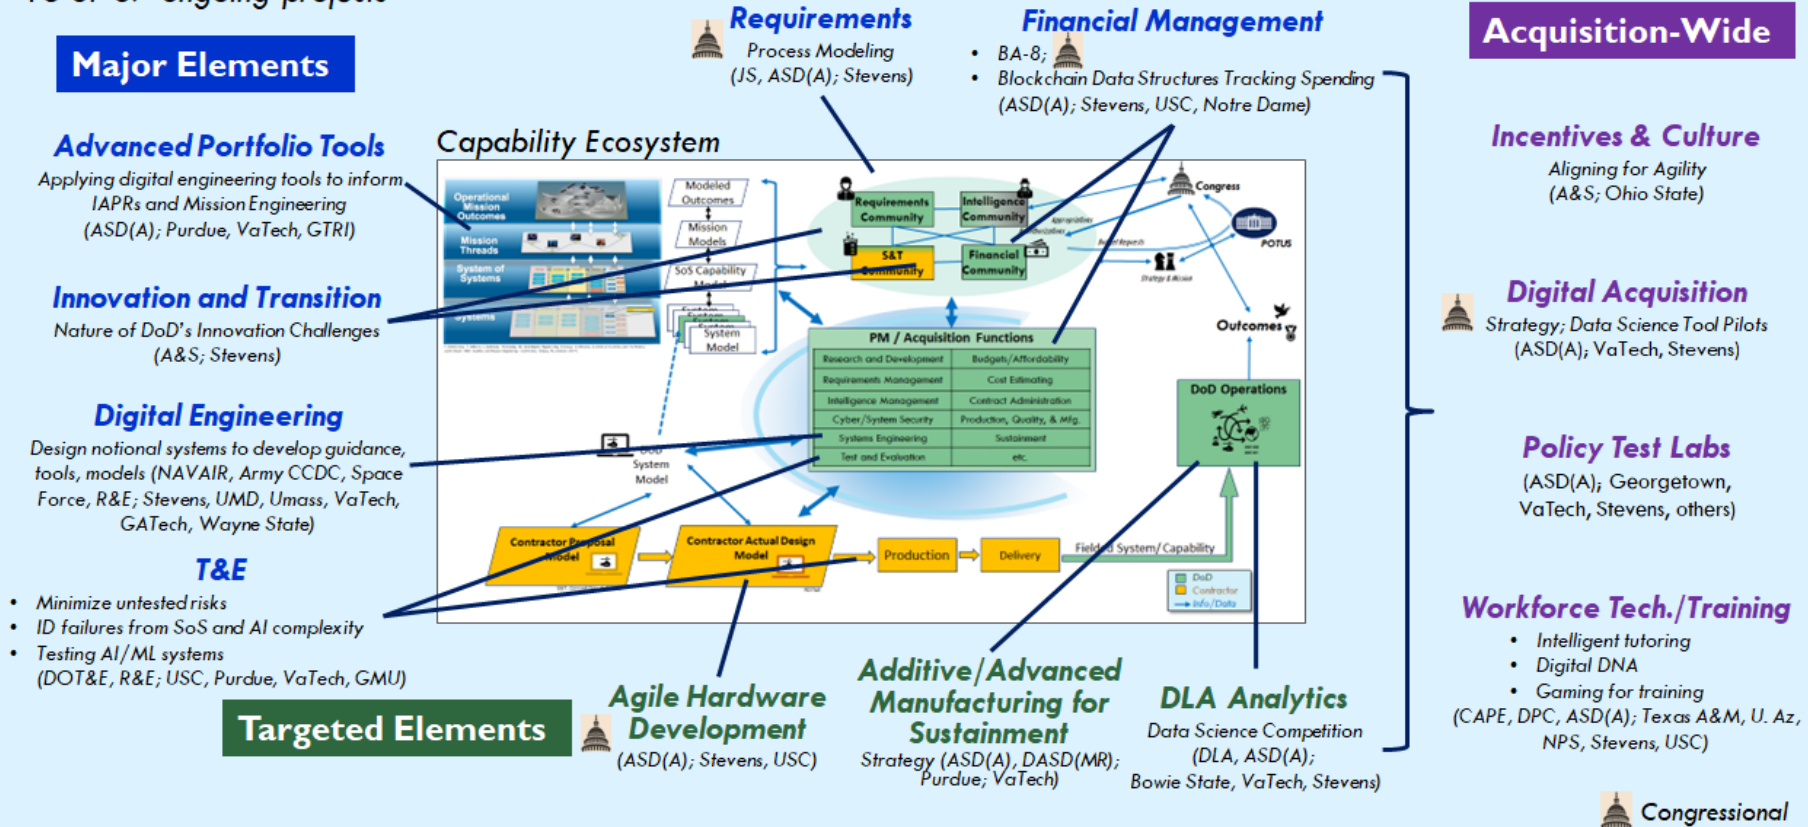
Major Elements

Requirements
Process Modeling
(JS, ASD(A); Stevens)

Financial Management
• BA-8;
• Blockchain Data Structures Tracking Spending (ASD(A); Stevens, USC, Notre Dame)

Acquisition-Wide

Advanced Portfolio Tools
Applying digital engineering tools to inform IAPRs and Mission Engineering
(ASD(A); Purdue, VaTech, GTRI)

Capability Ecosystem

Operational Mission Outcomes
Mission Threads
System of Systems
Systems

Modeled Outcomes
Mission Models
SoS Capability Model
System Model

Requirements Community
Intelligence Community
S&T Community
Financial Community
Congress
POTUS
Strategy & Mission
Outcomes

PM / Acquisition Functions

| Research and Development | Budgets/Affordability |
|---|---|
| Requirements Management | Cost Estimating |
| Intelligence Management | Contract Administration |
| Cyber/System Security | Production, Quality, & Mfg. |
| Systems Engineering | Sustainment |
| Test and Evaluation | etc. |

DoD Operations
DoD System Model
Contractor Proposal Model
Contractor Actual Design Model
Production
Delivery
Fielded System/Capability
DoD
Contractor
Info/Data

Incentives & Culture
Aligning for Agility
(A&S; Ohio State)

Innovation and Transition
Nature of DoD's Innovation Challenges
(A&S; Stevens)

Digital Acquisition
Strategy; Data Science Tool Pilots
(ASD(A); VaTech, Stevens)

Digital Engineering
Design notional systems to develop guidance, tools, models (NAVAIR, Army CCDC, Space Force, R&E; Stevens, UMD, Umass, VaTech, GATech, Wayne State)

Policy Test Labs
(ASD(A); Georgetown, VaTech, Stevens, others)

T&E
• Minimize untested risks
• ID failures from SoS and AI complexity
• Testing AI/ML systems
(DOT&E, R&E; USC, Purdue, VaTech, GMU)

Workforce Tech./Training
• Intelligent tutoring
• Digital DNA
• Gaming for training
(CAPE, DPC, ASD(A); Texas A&M, U. Az, NPS, Stevens, USC)

Targeted Elements

Agile Hardware Development
(ASD(A); Stevens, USC)

Additive/Advanced Manufacturing for Sustainment
Strategy (ASD(A), DASD(MR); Purdue, VaTech)

DLA Analytics
Data Science Competition
(DLA, ASD(A); Bowie State, VaTech, Stevens)

Congressional